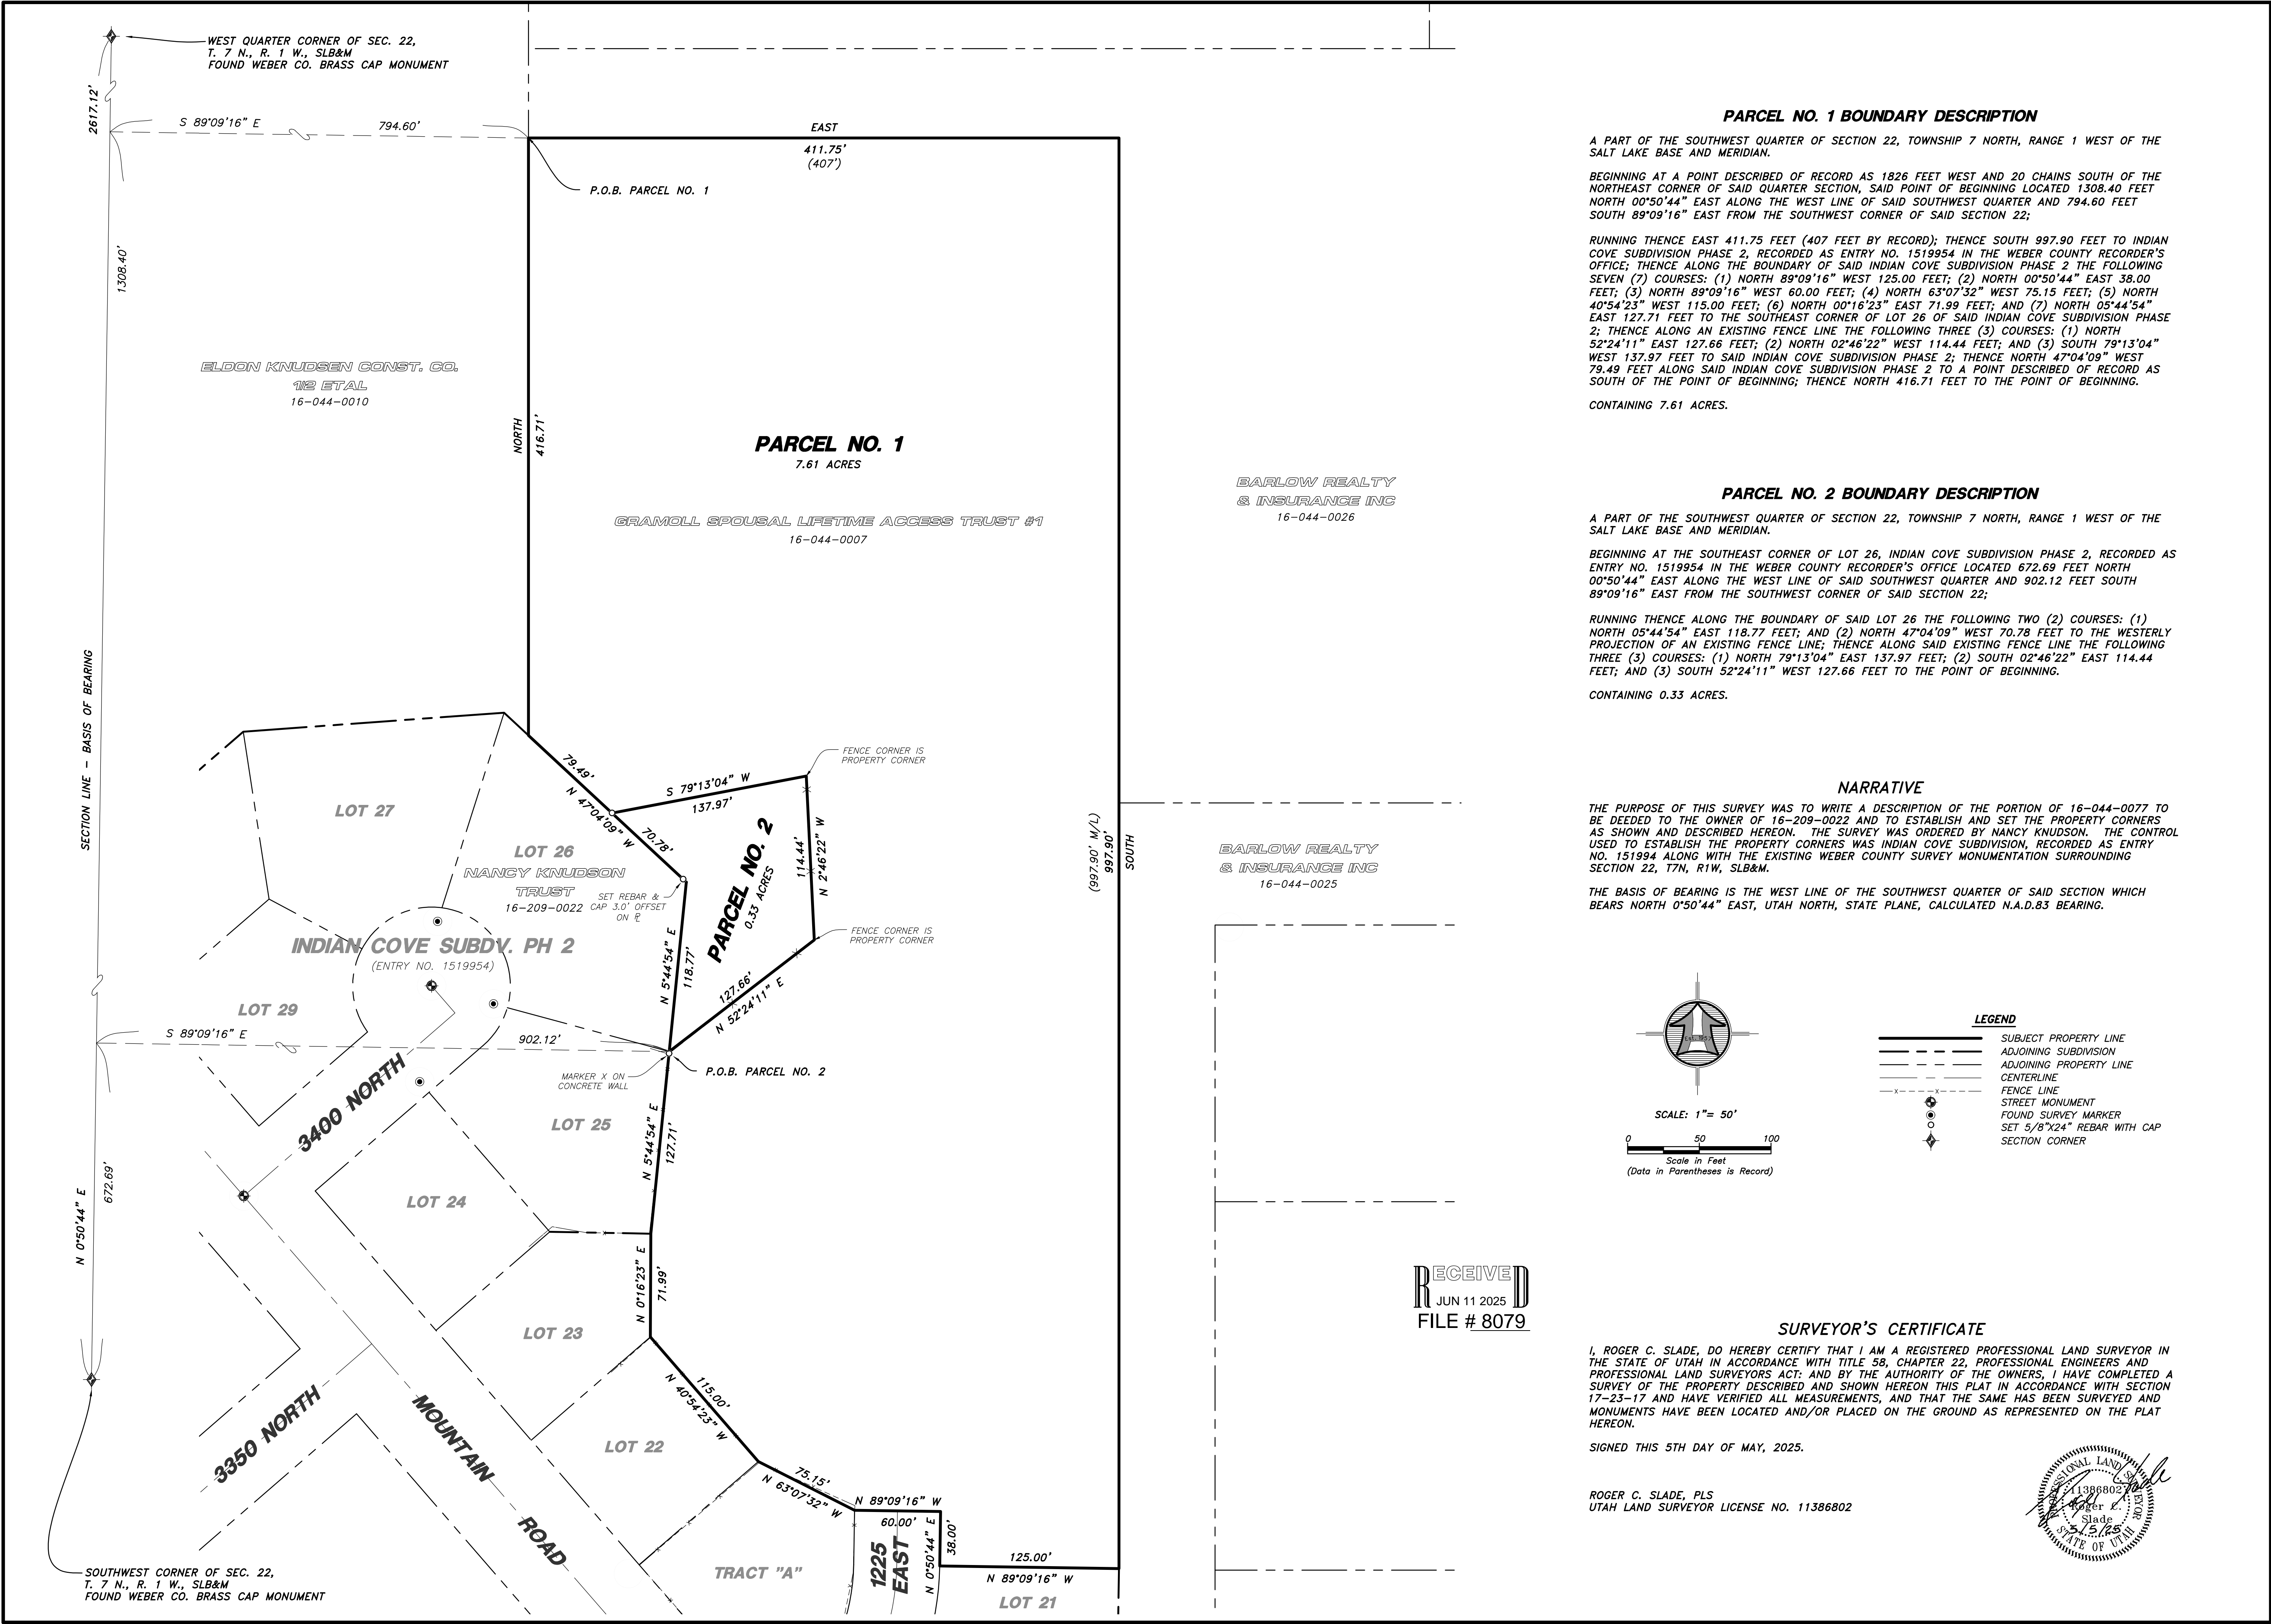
WEST QUARTER CORNER OF SEC. 22, T. 7 N., R. 1 W., SLB&M FOUND WEBER CO. BRASS CAP MONUMENT

2617.12'

S 89°09'16" E 794.60'

EAST
411.75'
(407')

P.O.B. PARCEL NO. 1

1308.40'

ELDON KNUDSEN CONST. CO.
1/2 ETAL
16-044-0010

NORTH 416.71'

PARCEL NO. 1
7.61 ACRES

GRAMOLL SPOUSAL LIFETIME ACCESS TRUST #1
16-044-0007

BARLOW REALTY & INSURANCE INC
16-044-0026

SECTION LINE - BASIS OF BEARING

LOT 27

79.49'
N 47°04'09" W
70.78'

S 79°13'04" W
137.97'

FENCE CORNER IS PROPERTY CORNER

LOT 26
NANCY KNUDSON TRUST
16-209-0022

SET REBAR & CAP 3.0' OFFSET ON ℄

PARCEL NO. 2
0.33 ACRES

114.44'
N 2°46'22" W

(997.90' M/L)
997.90'
SOUTH

BARLOW REALTY & INSURANCE INC
16-044-0025

FENCE CORNER IS PROPERTY CORNER

INDIAN COVE SUBDV. PH 2
(ENTRY NO. 1519954)

N 5°44'54" E
118.77'

127.66'
N 52°24'11" E

LOT 29

S 89°09'16" E
902.12'

P.O.B. PARCEL NO. 2

MARKER X ON CONCRETE WALL

3400 NORTH

LOT 25

N 5°44'54" E
127.71'

LOT 24

N 0°50'44" E
672.69'

N 0°16'23" E
71.99'

LOT 23

3350 NORTH

MOUNTAIN ROAD

LOT 22

115.00'
N 40°54'23" W

75.15'
N 63°07'32" W

N 89°09'16" W
60.00'

N 0°50'44" E
38.00'

1225 EAST

TRACT "A"

125.00'
N 89°09'16" W

LOT 21

SOUTHWEST CORNER OF SEC. 22, T. 7 N., R. 1 W., SLB&M FOUND WEBER CO. BRASS CAP MONUMENT

PARCEL NO. 1 BOUNDARY DESCRIPTION

A PART OF THE SOUTHWEST QUARTER OF SECTION 22, TOWNSHIP 7 NORTH, RANGE 1 WEST OF THE SALT LAKE BASE AND MERIDIAN.

BEGINNING AT A POINT DESCRIBED OF RECORD AS 1826 FEET WEST AND 20 CHAINS SOUTH OF THE NORTHEAST CORNER OF SAID QUARTER SECTION, SAID POINT OF BEGINNING LOCATED 1308.40 FEET NORTH 00°50'44" EAST ALONG THE WEST LINE OF SAID SOUTHWEST QUARTER AND 794.60 FEET SOUTH 89°09'16" EAST FROM THE SOUTHWEST CORNER OF SAID SECTION 22;

RUNNING THENCE EAST 411.75 FEET (407 FEET BY RECORD); THENCE SOUTH 997.90 FEET TO INDIAN COVE SUBDIVISION PHASE 2, RECORDED AS ENTRY NO. 1519954 IN THE WEBER COUNTY RECORDER'S OFFICE; THENCE ALONG THE BOUNDARY OF SAID INDIAN COVE SUBDIVISION PHASE 2 THE FOLLOWING SEVEN (7) COURSES: (1) NORTH 89°09'16" WEST 125.00 FEET; (2) NORTH 00°50'44" EAST 38.00 FEET; (3) NORTH 89°09'16" WEST 60.00 FEET; (4) NORTH 63°07'32" WEST 75.15 FEET; (5) NORTH 40°54'23" WEST 115.00 FEET; (6) NORTH 00°16'23" EAST 71.99 FEET; AND (7) NORTH 05°44'54" EAST 127.71 FEET TO THE SOUTHEAST CORNER OF LOT 26 OF SAID INDIAN COVE SUBDIVISION PHASE 2; THENCE ALONG AN EXISTING FENCE LINE THE FOLLOWING THREE (3) COURSES: (1) NORTH 52°24'11" EAST 127.66 FEET; (2) NORTH 02°46'22" WEST 114.44 FEET; AND (3) SOUTH 79°13'04" WEST 137.97 FEET TO SAID INDIAN COVE SUBDIVISION PHASE 2; THENCE NORTH 47°04'09" WEST 79.49 FEET ALONG SAID INDIAN COVE SUBDIVISION PHASE 2 TO A POINT DESCRIBED OF RECORD AS SOUTH OF THE POINT OF BEGINNING; THENCE NORTH 416.71 FEET TO THE POINT OF BEGINNING.

CONTAINING 7.61 ACRES.

PARCEL NO. 2 BOUNDARY DESCRIPTION

A PART OF THE SOUTHWEST QUARTER OF SECTION 22, TOWNSHIP 7 NORTH, RANGE 1 WEST OF THE SALT LAKE BASE AND MERIDIAN.

BEGINNING AT THE SOUTHEAST CORNER OF LOT 26, INDIAN COVE SUBDIVISION PHASE 2, RECORDED AS ENTRY NO. 1519954 IN THE WEBER COUNTY RECORDER'S OFFICE LOCATED 672.69 FEET NORTH 00°50'44" EAST ALONG THE WEST LINE OF SAID SOUTHWEST QUARTER AND 902.12 FEET SOUTH 89°09'16" EAST FROM THE SOUTHWEST CORNER OF SAID SECTION 22;

RUNNING THENCE ALONG THE BOUNDARY OF SAID LOT 26 THE FOLLOWING TWO (2) COURSES: (1) NORTH 05°44'54" EAST 118.77 FEET; AND (2) NORTH 47°04'09" WEST 70.78 FEET TO THE WESTERLY PROJECTION OF AN EXISTING FENCE LINE; THENCE ALONG SAID EXISTING FENCE LINE THE FOLLOWING THREE (3) COURSES: (1) NORTH 79°13'04" EAST 137.97 FEET; (2) SOUTH 02°46'22" EAST 114.44 FEET; AND (3) SOUTH 52°24'11" WEST 127.66 FEET TO THE POINT OF BEGINNING.

CONTAINING 0.33 ACRES.

NARRATIVE

THE PURPOSE OF THIS SURVEY WAS TO WRITE A DESCRIPTION OF THE PORTION OF 16-044-0077 TO BE DEEDED TO THE OWNER OF 16-209-0022 AND TO ESTABLISH AND SET THE PROPERTY CORNERS AS SHOWN AND DESCRIBED HEREON. THE SURVEY WAS ORDERED BY NANCY KNUDSON. THE CONTROL USED TO ESTABLISH THE PROPERTY CORNERS WAS INDIAN COVE SUBDIVISION, RECORDED AS ENTRY NO. 151994 ALONG WITH THE EXISTING WEBER COUNTY SURVEY MONUMENTATION SURROUNDING SECTION 22, T7N, R1W, SLB&M.

THE BASIS OF BEARING IS THE WEST LINE OF THE SOUTHWEST QUARTER OF SAID SECTION WHICH BEARS NORTH 0°50'44" EAST, UTAH NORTH, STATE PLANE, CALCULATED N.A.D.83 BEARING.

SCALE: 1"= 50'
0 50 100
Scale in Feet
(Data in Parentheses is Record)

LEGEND
SUBJECT PROPERTY LINE
ADJOINING SUBDIVISION
ADJOINING PROPERTY LINE
CENTERLINE
FENCE LINE
STREET MONUMENT
FOUND SURVEY MARKER
SET 5/8"X24" REBAR WITH CAP
SECTION CORNER

RECEIVED
JUN 11 2025
FILE # 8079

SURVEYOR'S CERTIFICATE

I, ROGER C. SLADE, DO HEREBY CERTIFY THAT I AM A REGISTERED PROFESSIONAL LAND SURVEYOR IN THE STATE OF UTAH IN ACCORDANCE WITH TITLE 58, CHAPTER 22, PROFESSIONAL ENGINEERS AND PROFESSIONAL LAND SURVEYORS ACT: AND BY THE AUTHORITY OF THE OWNERS, I HAVE COMPLETED A SURVEY OF THE PROPERTY DESCRIBED AND SHOWN HEREON THIS PLAT IN ACCORDANCE WITH SECTION 17-23-17 AND HAVE VERIFIED ALL MEASUREMENTS, AND THAT THE SAME HAS BEEN SURVEYED AND MONUMENTS HAVE BEEN LOCATED AND/OR PLACED ON THE GROUND AS REPRESENTED ON THE PLAT HEREON.

SIGNED THIS 5TH DAY OF MAY, 2025.

ROGER C. SLADE, PLS
UTAH LAND SURVEYOR LICENSE NO. 11386802

PROFESSIONAL LAND SURVEYOR
11386802
Roger C. Slade
5/5/25
STATE OF UTAH